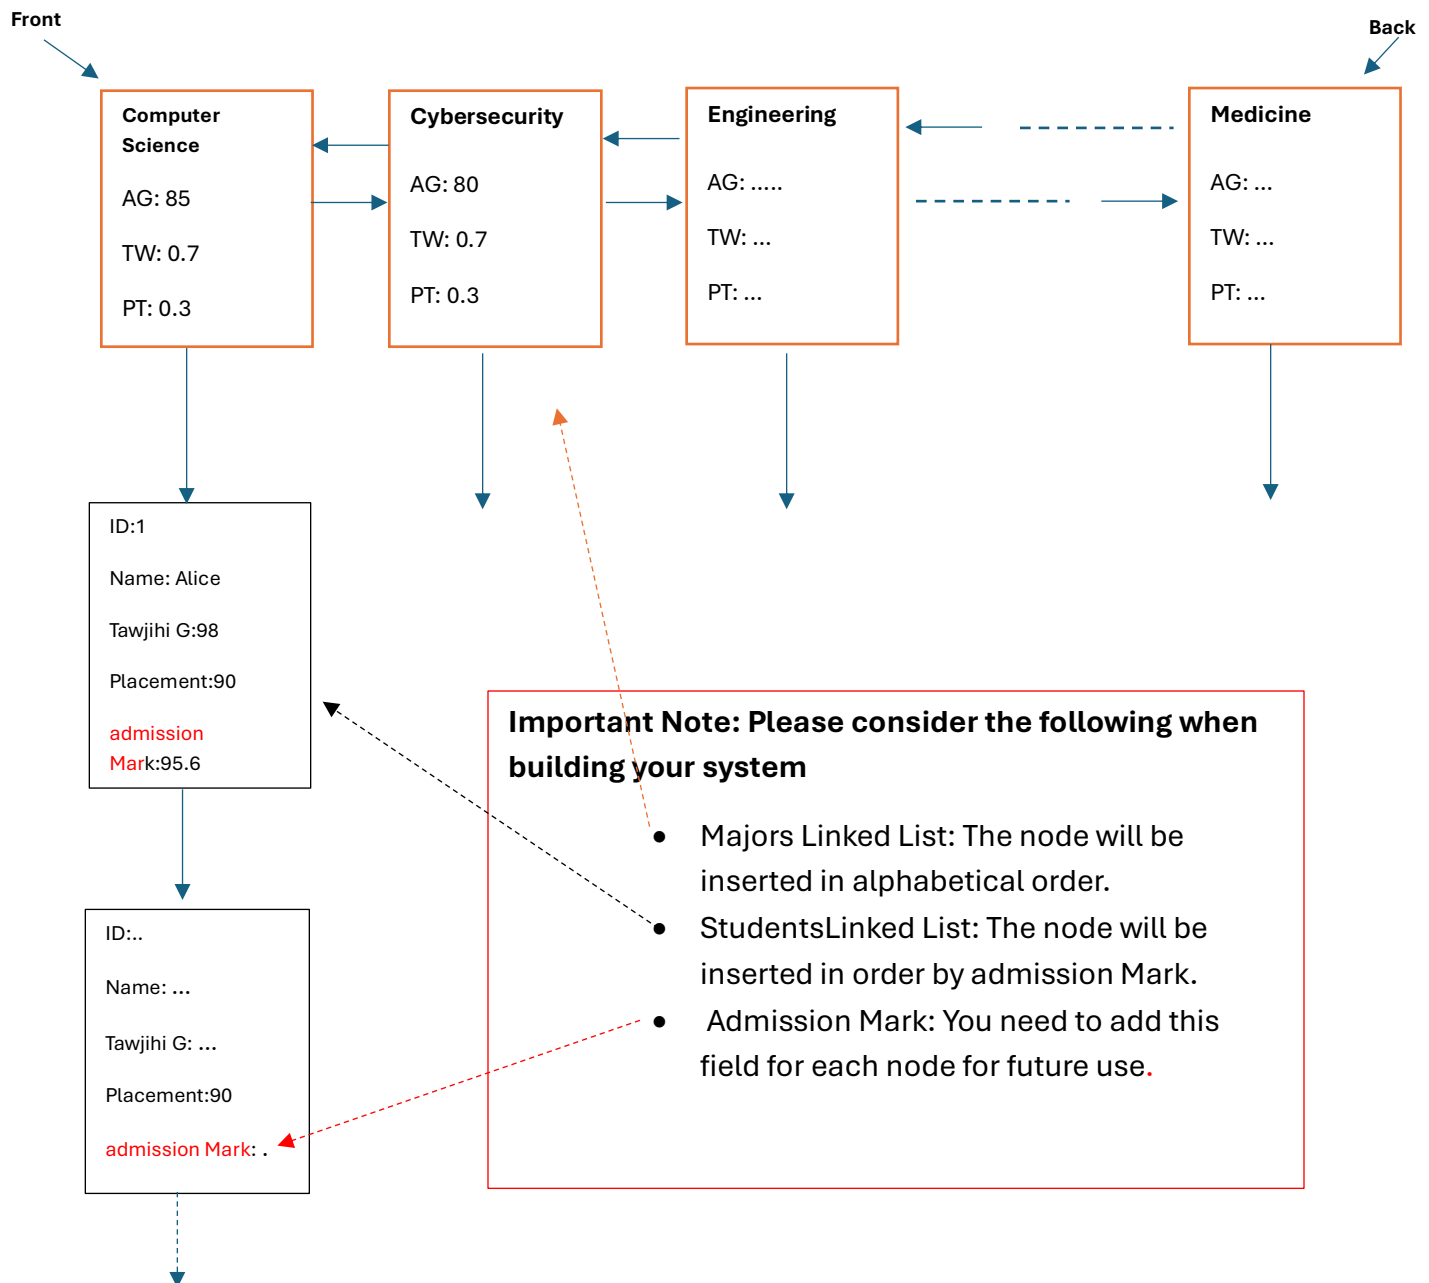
Front

Back

Computer Science

AG: 85

TW: 0.7

PT: 0.3

Cybersecurity

AG: 80

TW: 0.7

PT: 0.3

Engineering

AG: .....

TW: ...

PT: ...

Medicine

AG: ...

TW: ...

PT: ...

ID:1

Name: Alice

Tawjihi G:98

Placement:90

admission Mark:95.6

ID:..

Name: ...

Tawjihi G: ...

Placement:90

admission Mark: .

Important Note: Please consider the following when building your system

- Majors Linked List: The node will be inserted in alphabetical order.
- StudentsLinked List: The node will be inserted in order by admission Mark.
- Admission Mark: You need to add this field for each node for future use.